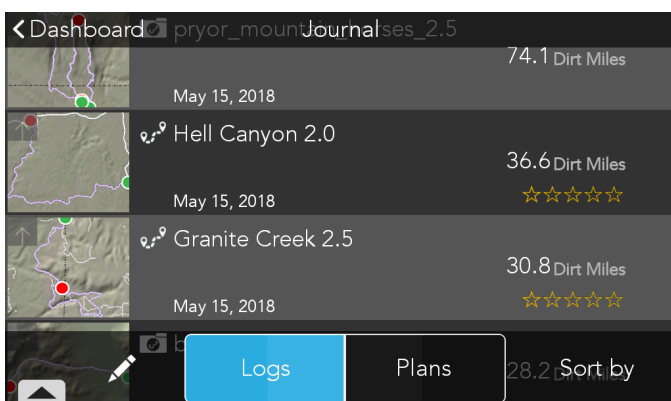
< Dashboard pryor_mount Journal rses_2.5

74.1 Dirt Miles

May 15, 2018

Hell Canyon 2.0

36.6 Dirt Miles

May 15, 2018

☆☆☆☆☆

Granite Creek 2.5

30.8 Dirt Miles

May 15, 2018

☆☆☆☆☆

b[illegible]

Logs

Plans

28.2 Dirt Miles

Sort by